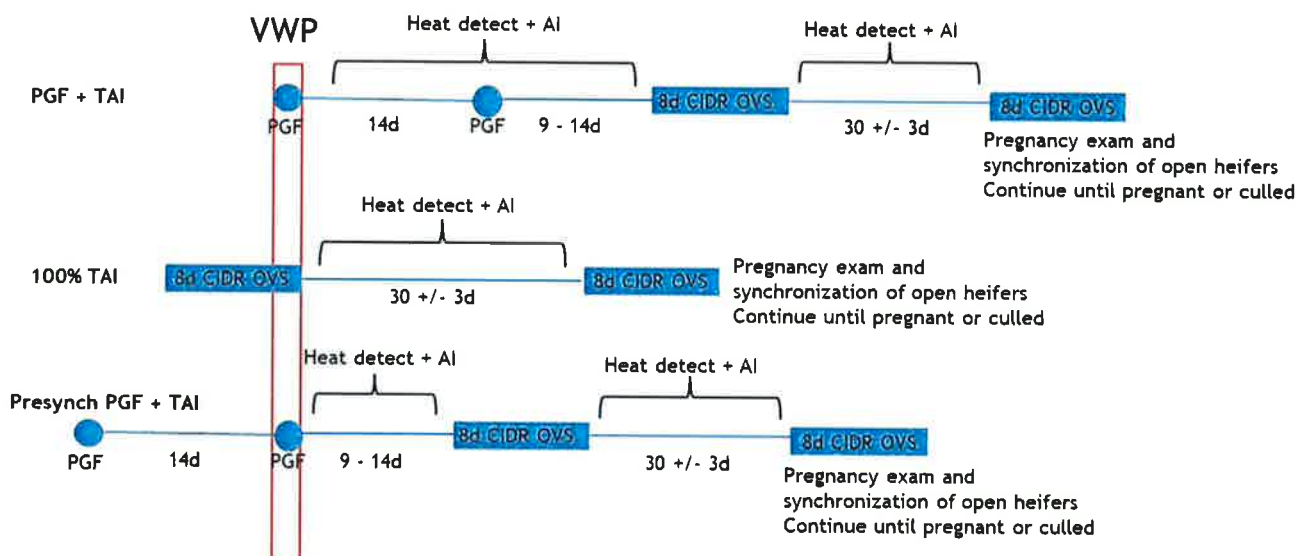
VWP

Heat detect + AI

Heat detect + AI

PGF + TAI

PGF

14d

PGF

9 - 14d

8d CIDR OVS

30 +/- 3d

8d CIDR OVS

Pregnancy exam and synchronization of open heifers
Continue until pregnant or culled

Heat detect + AI

100% TAI

8d CIDR OVS

30 +/- 3d

8d CIDR OVS

Pregnancy exam and synchronization of open heifers
Continue until pregnant or culled

Heat detect + AI

Heat detect + AI

Presynch PGF + TAI

PGF

14d

PGF

9 - 14d

8d CIDR OVS

30 +/- 3d

8d CIDR OVS

Pregnancy exam and synchronization of open heifers
Continue until pregnant or culled